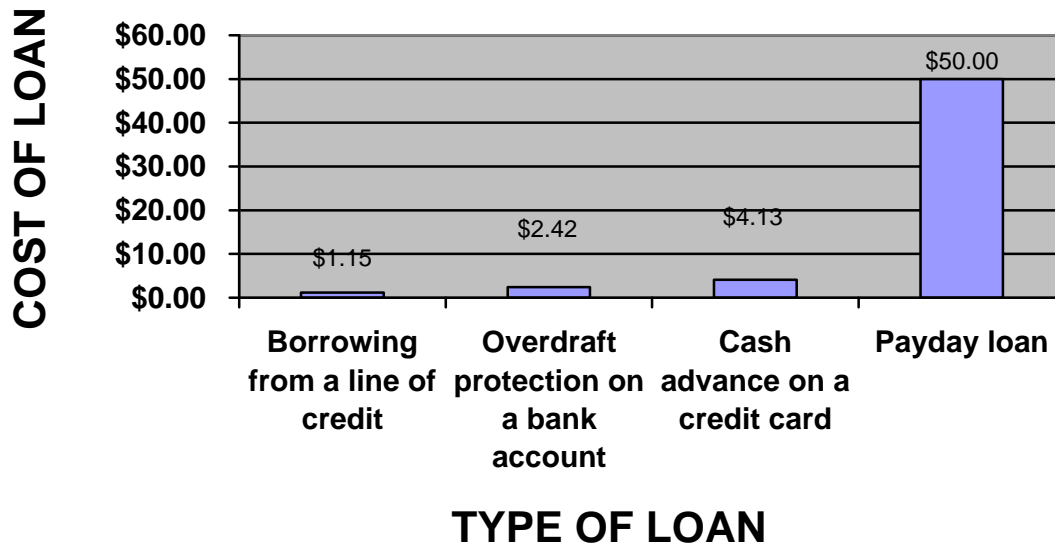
COST OF LOAN

$60.00
$50.00
$40.00
$30.00
$20.00
$10.00
$0.00

$1.15
$2.42
$4.13
$50.00

Borrowing from a line of credit
Overdraft protection on a bank account
Cash advance on a credit card
Payday loan

TYPE OF LOAN